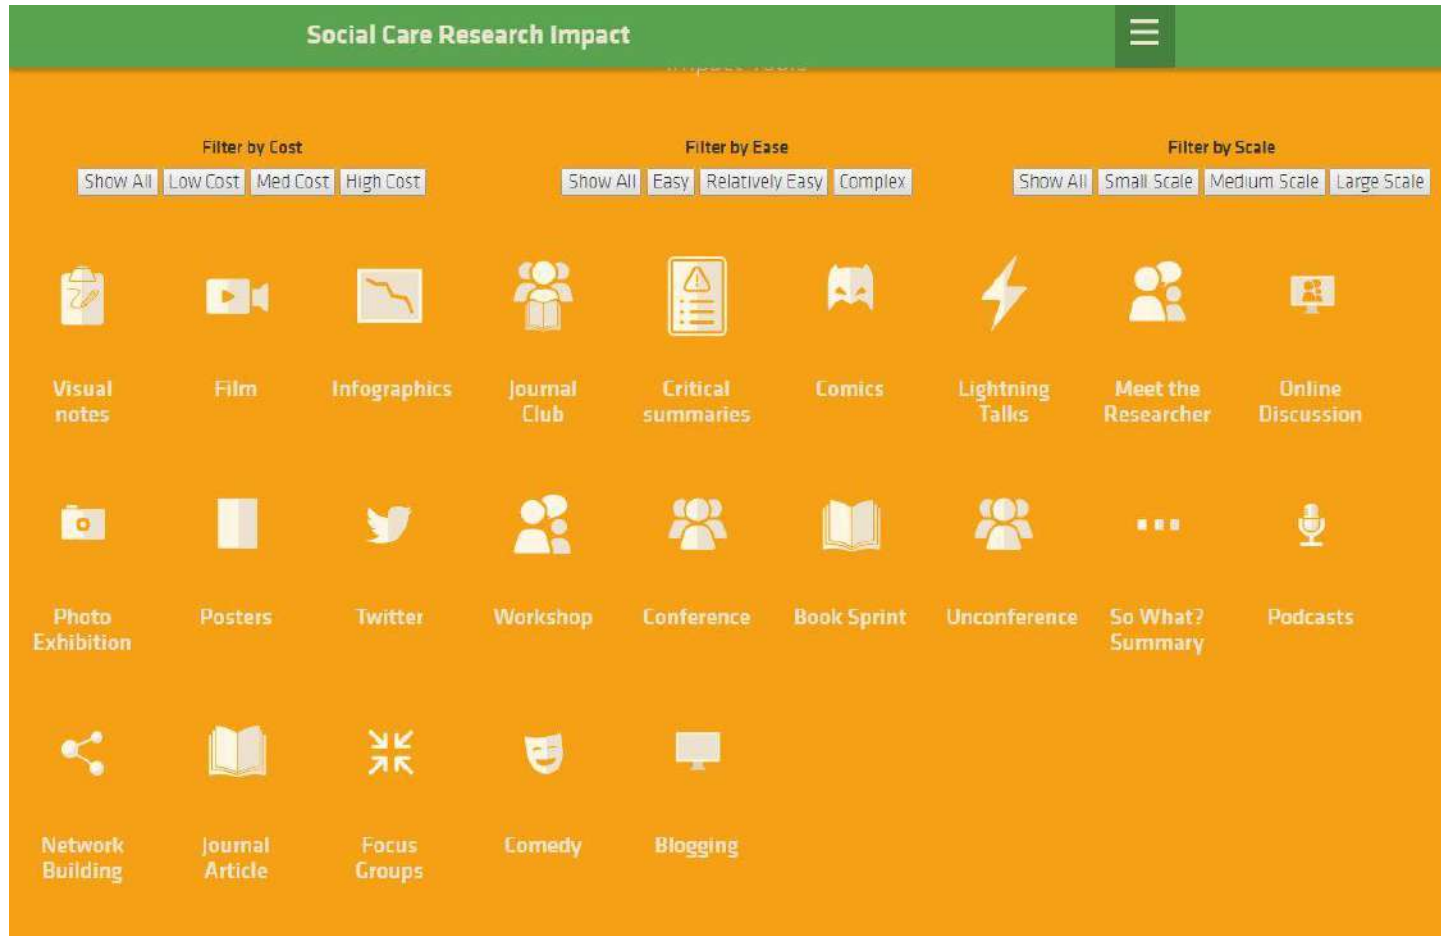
Social Care Research Impact

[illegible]

Filter by Cost
Show All | Low Cost | Med Cost | High Cost

Filter by Ease
Show All | Easy | Relatively Easy | Complex

Filter by Scale
Show All | Small Scale | Medium Scale | Large Scale

Visual notes

Film

Infographics

Journal Club

Critical summaries

Comics

Lightning Talks

Meet the Researcher

Online Discussion

Photo Exhibition

Posters

Twitter

Workshop

Conference

Book Sprint

Unconference

So What? Summary

Podcasts

Network Building

Journal Article

Focus Groups

Comedy

Blogging